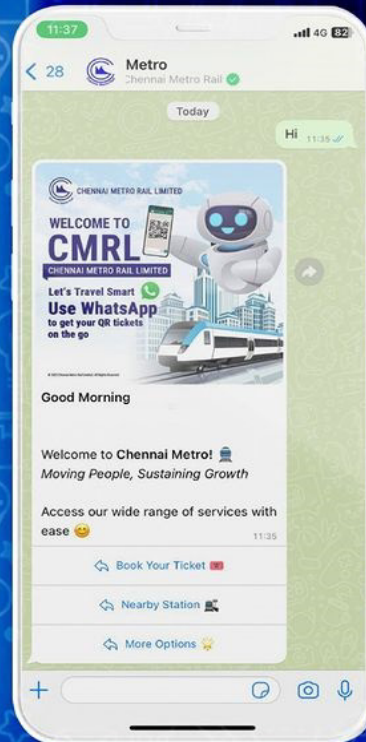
11:37
4G 82
28
Metro
Chennai Metro Rail
Today
Hi 11:35
CHENNAI METRO RAIL LIMITED
WELCOME TO
CMRL
CHENNAI METRO RAIL LIMITED
Let's Travel Smart
Use WhatsApp
to get your QR tickets on the go
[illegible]
Good Morning

Welcome to **Chennai Metro!** 🚆
*Moving People, Sustaining Growth*

Access our wide range of services with ease 😊
11:35
Book Your Ticket 🎫
Nearby Station
More Options